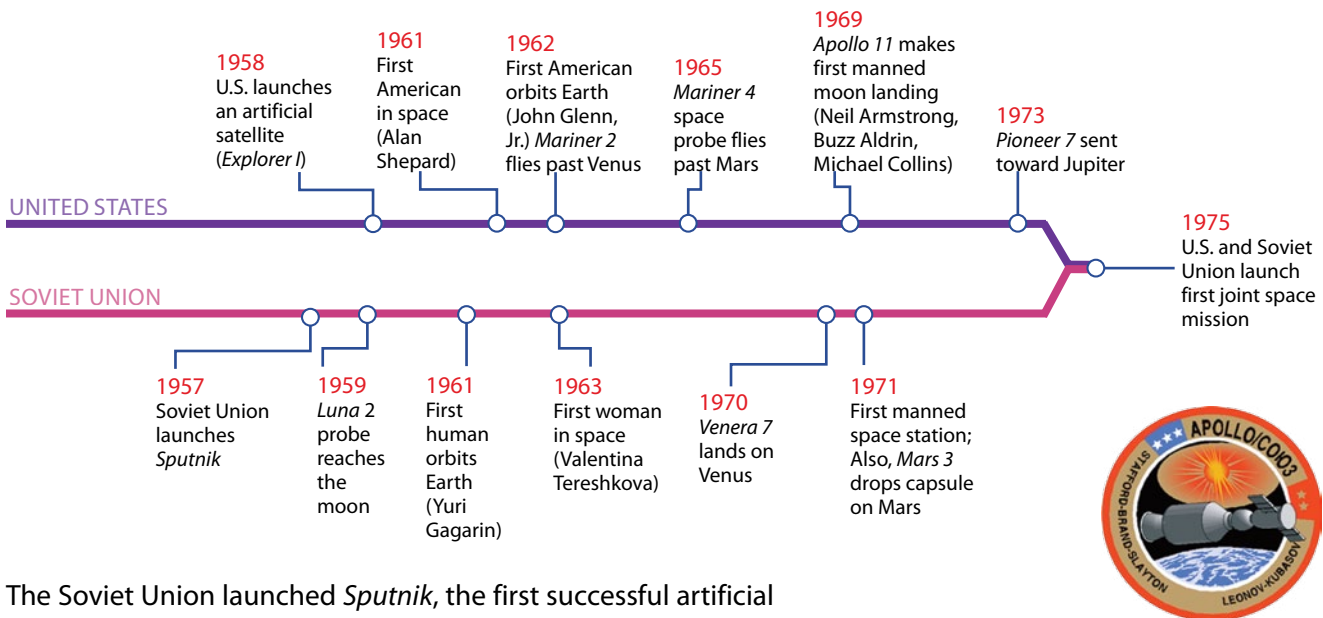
1958
U.S. launches an artificial satellite (*Explorer I*)

1961
First American in space (Alan Shepard)

1962
First American orbits Earth (John Glenn, Jr.) *Mariner 2* flies past Venus

1965
*Mariner 4* space probe flies past Mars

1969
*Apollo 11* makes first manned moon landing (Neil Armstrong, Buzz Aldrin, Michael Collins)

1973
*Pioneer 7* sent toward Jupiter

UNITED STATES

SOVIET UNION

1975
U.S. and Soviet Union launch first joint space mission

1957
Soviet Union launches *Sputnik*

1959
*Luna* 2 probe reaches the moon

1961
First human orbits Earth (Yuri Gagarin)

1963
First woman in space (Valentina Tereshkova)

1970
*Venera 7* lands on Venus

1971
First manned space station; Also, *Mars 3* drops capsule on Mars

APOLLO/COЮЗ
STAFFORD-BRAND-SLAYTON
LEONOV-KUBASOV

The Soviet Union launched *Sputnik*, the first successful artificial